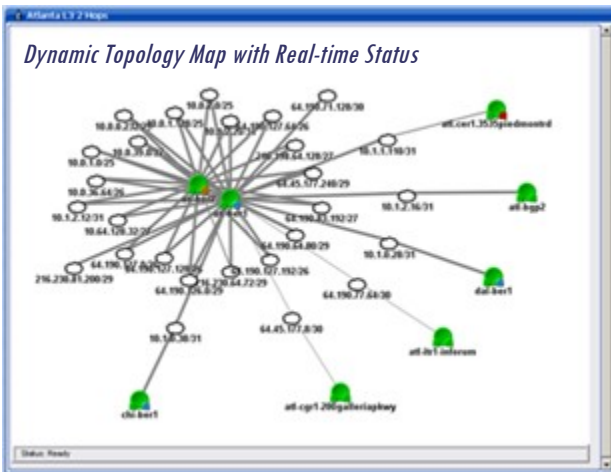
Atlanta L3 2 Hops

Dynamic Topology Map with Real-time Status

10.0.0.0/25
10.0.0.2/25
10.0.1.128/25
10.0.1.0/25
10.0.36.64/26
10.1.2.12/31
10.64.128.32/27
216.230.81.200/29
64.190.127.128/26
64.190.127.64/26
216.190.64.128/27
64.45.177.240/29
10.1.1.110/31
atl-cer1.3535piedmontrd
atl-bgp2
10.1.2.16/31
64.190.83.192/27
64.190.64.80/29
10.1.0.28/31
dal-ber1
64.190.127.192/26
64.190.77.64/30
64.45.177.8/30
atl-ltr1-inforum
10.1.0.30/31
chi-ber1
atl-cpr1.200galleriaphwy

Status: Ready